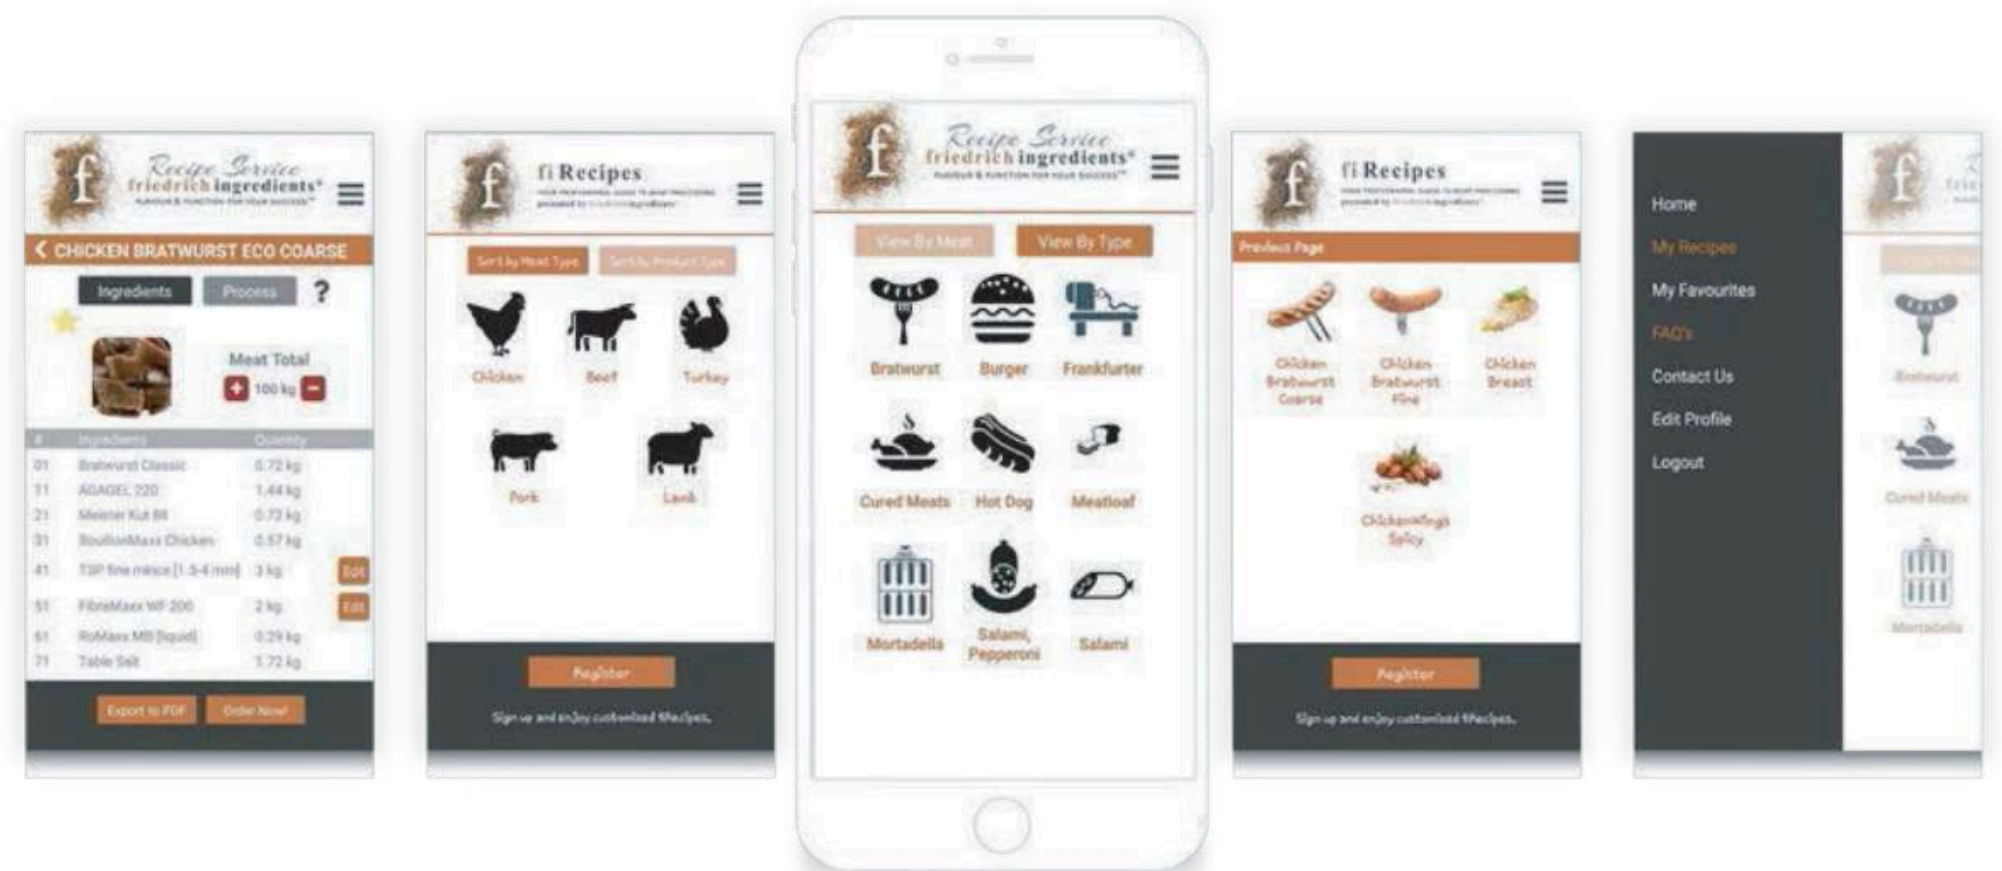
f Recipe Service friedrich ingredients* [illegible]

CHICKEN BRATWURST ECO COARSE

Ingredients Process ?

Meat Total
100 kg

| # | Ingredients | Quantity |
|---|---|---|
| 01 | Bratwurst Classic | 0.72 kg |
| 11 | AGAGEL 220 | 1.44 kg |
| 21 | Meister Kut 88 | 0.72 kg |
| 31 | BouillonMaxx Chicken | 0.57 kg |
| 41 | TSP fine mince [1.5-4 mm] | 3 kg |
| 51 | FibreMaxx WF 200 | 2 kg |
| 61 | RoMaxx MB [liquid] | 0.29 kg |
| 71 | Table Salt | 1.72 kg |

Edit
Edit

Export to PDF Order Now!

f fi Recipes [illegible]

Sort by Meat Type Sort by Product Type

Chicken Beef Turkey
Pork Lamb

Register
Sign up and enjoy customised fiRecipes.

f Recipe Service friedrich ingredients* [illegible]

View By Meat View By Type

Bratwurst Burger Frankfurter
Cured Meats Hot Dog Meatloaf
Mortadella Salami, Pepperoni Salami

f fi Recipes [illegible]

Previous Page

Chicken Bratwurst Coarse Chicken Bratwurst Fine Chicken Breast
ChickenWings Spicy

Register
Sign up and enjoy customised fiRecipes.

Home
My Recipes
My Favourites
FAQ's
Contact Us
Edit Profile
Logout

Bratwurst
Cured Meats
Mortadella